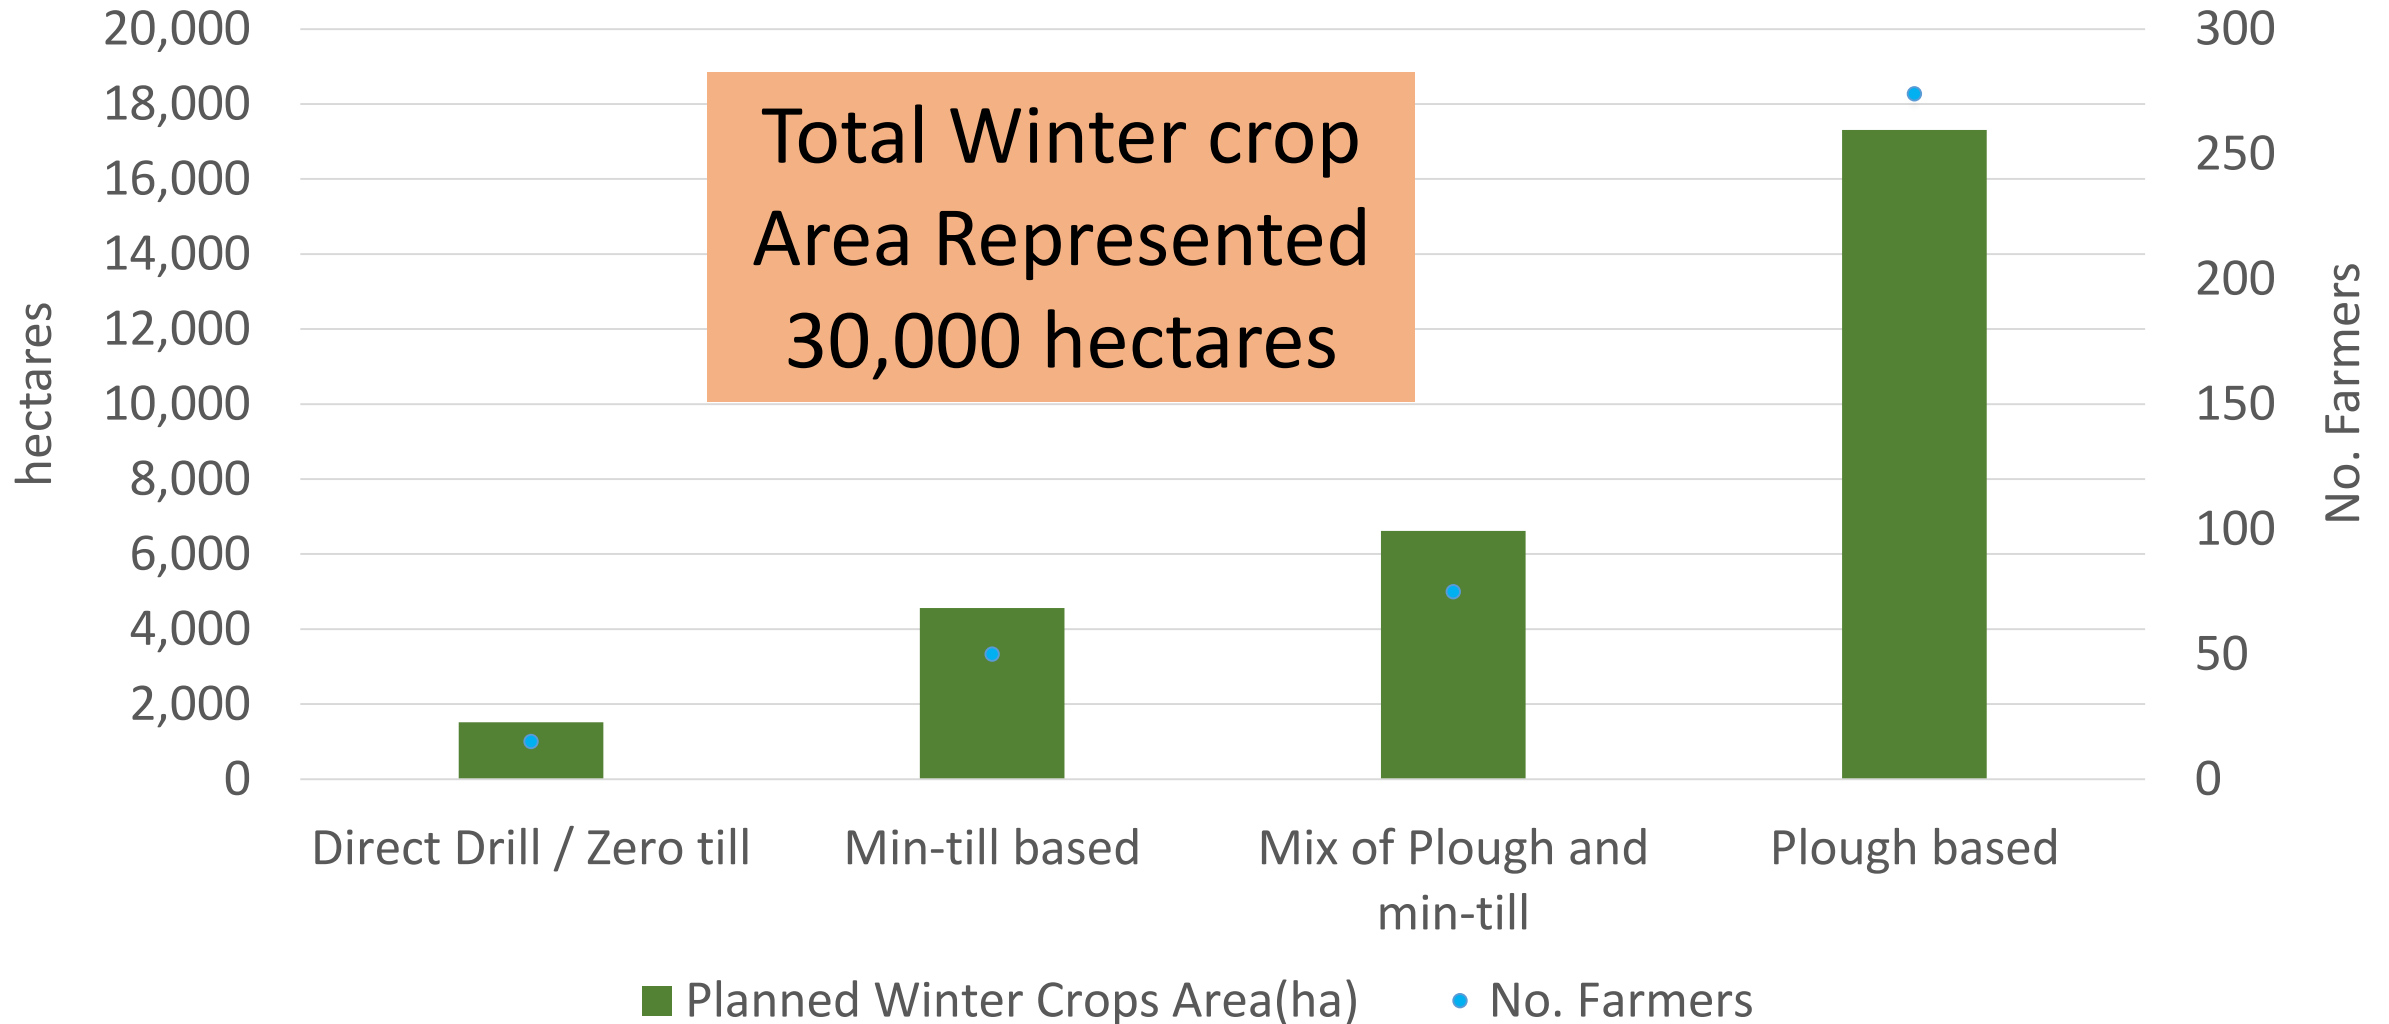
Total Winter crop Area Represented 30,000 hectares

hectares

20,000
18,000
16,000
14,000
12,000
10,000
8,000
6,000
4,000
2,000
0

300
250
200
150
100
50
0

No. Farmers

Direct Drill / Zero till
Min-till based
Mix of Plough and min-till
Plough based

Planned Winter Crops Area(ha)
No. Farmers